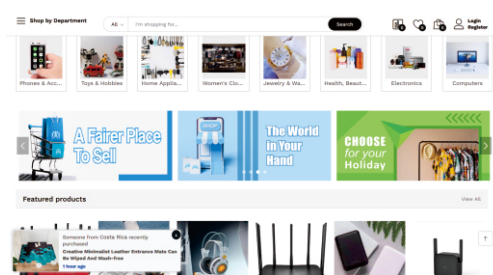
Shop by Department
All
I'm shopping for...
Search
0
0
0
Login
Register

Phones & Acc...
Toys & Hobbies
Home Applia...
Women's Clo...
Jewelry & Wa...
Health, Beaut...
Electronics
Computers

A Fairer Place To Sell
The World in Your Hand
CHOOSE for your Holiday

Featured products
View All

Someone from Costa Rica recently purchased
Creative Minimalist Leather Entrance Mats Can Be Wiped And Wash-free
1 hour ago